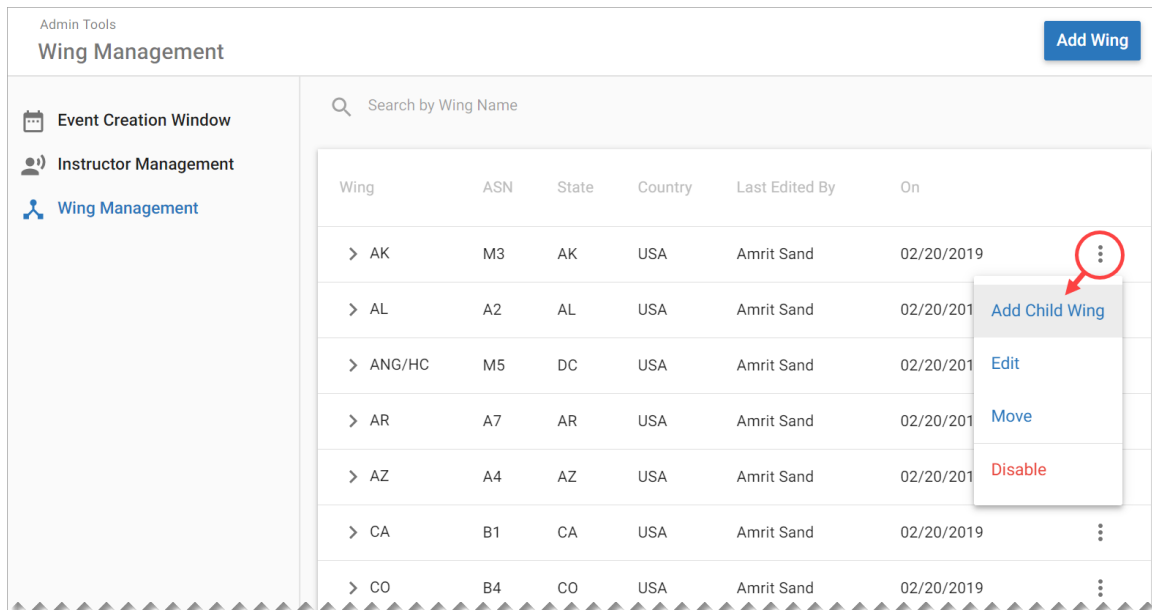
Admin Tools
Wing Management

Add Wing

Event Creation Window
Instructor Management
Wing Management

Search by Wing Name

| Wing | ASN | State | Country | Last Edited By | On |
|---|---|---|---|---|---|
| AK | M3 | AK | USA | Amrit Sand | 02/20/2019 |
| AL | A2 | AL | USA | Amrit Sand | 02/20/201 |
| ANG/HC | M5 | DC | USA | Amrit Sand | 02/20/201 |
| AR | A7 | AR | USA | Amrit Sand | 02/20/201 |
| AZ | A4 | AZ | USA | Amrit Sand | 02/20/201 |
| CA | B1 | CA | USA | Amrit Sand | 02/20/2019 |
| CO | B4 | CO | USA | Amrit Sand | 02/20/2019 |

Add Child Wing
Edit
Move
Disable